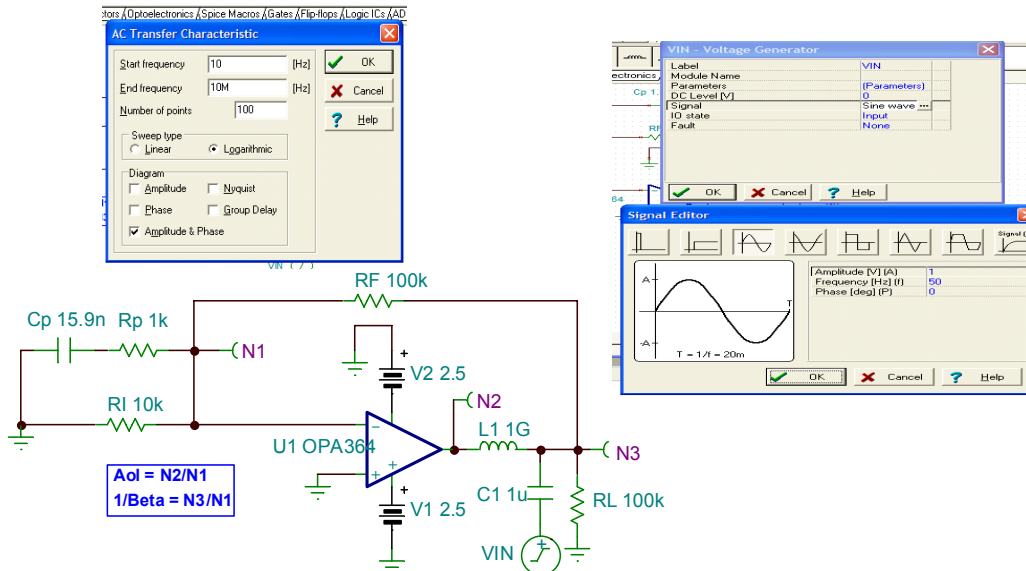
ctors / Optoelectronics / Spice Macros / Gates / Flip-flops / Logic ICs / AD

AC Transfer Characteristic

Start frequency 10 [Hz]
End frequency 10M [Hz]
Number of points 100

OK
Cancel
Help

Sweep type
Linear
Logarithmic

Diagram
Amplitude
Nyquist
Phase
Group Delay
Amplitude & Phase

VIN - Voltage Generator

| Label | VIN |
|---|---|
| Module Name | |
| Parameters | (Parameters) |
| DC Level [V] | 0 |
| Signal | Sine wave ... |
| IO state | Input |
| Fault | None |

OK
Cancel
Help

ectronics
Cp 1.

Signal Editor

Signal

A
T
-A
T = 1/f = 20m

| Amplitude [V] (A) | 1 |
|---|---|
| Frequency [Hz] (f) | 50 |
| Phase [deg] (P) | 0 |

OK
Cancel
Help

VIN ( / )

RF 100k
Cp 15.9n
Rp 1k
N1
V2 2.5
RI 10k
N2
L1 1G
N3
U1 OPA364
Aol = N2/N1
1/Beta = N3/N1
C1 1u
RL 100k
V1 2.5
VIN